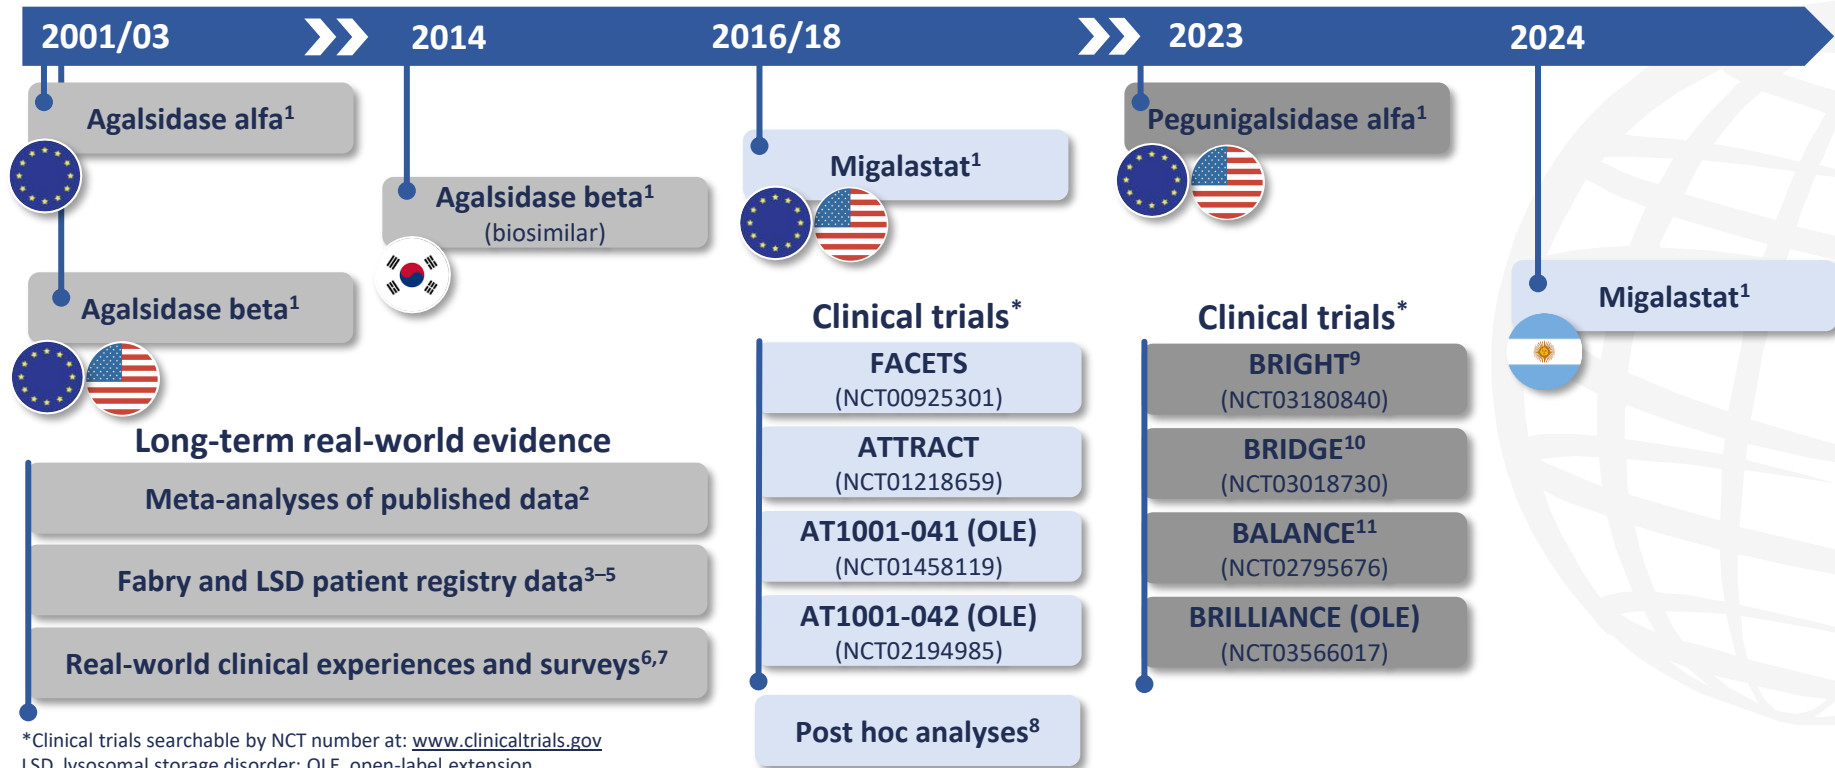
2001/03 2014 2016/18 2023 2024

Agalsidase alfa$^{1}$

Agalsidase beta$^{1}$

Agalsidase beta$^{1}$ (biosimilar)

Migalastat$^{1}$

Pegunigalsidase alfa$^{1}$

Migalastat$^{1}$

Long-term real-world evidence

Meta-analyses of published data$^{2}$

Fabry and LSD patient registry data$^{3–5}$

Real-world clinical experiences and surveys$^{6,7}$

Clinical trials$^{*}$

FACETS (NCT00925301)

ATTRACT (NCT01218659)

AT1001-041 (OLE) (NCT01458119)

AT1001-042 (OLE) (NCT02194985)

Post hoc analyses$^{8}$

Clinical trials$^{*}$

BRIGHT$^{9}$ (NCT03180840)

BRIDGE$^{10}$ (NCT03018730)

BALANCE$^{11}$ (NCT02795676)

BRILLIANCE (OLE) (NCT03566017)

*Clinical trials searchable by NCT number at: www.clinicaltrials.gov
LSD, lysosomal storage disorder; OLE, open-label extension